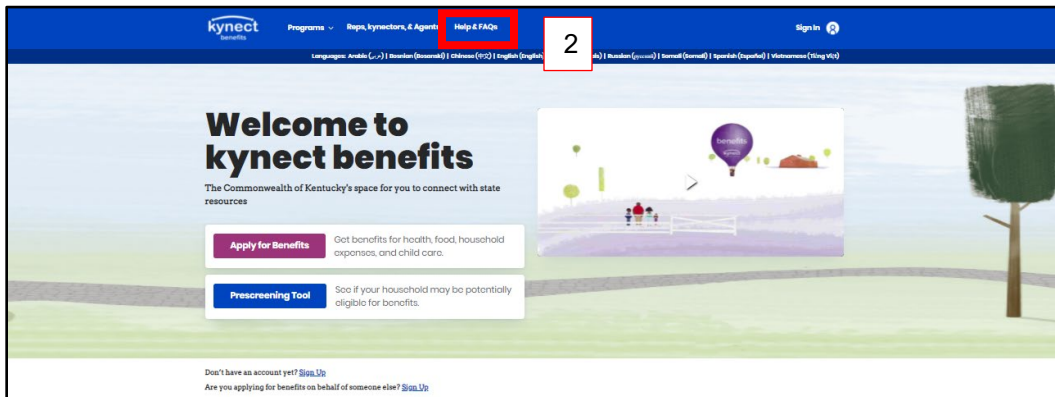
kynect benefits

Programs ⌄ Reps, kynectors, & Agents Help & FAQs

2

Sign In

Languages: Arabic (عربي) | Bosnian (Bosanski) | Chinese (中文) | English (English) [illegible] | Russian (русский) | Somali (Somali) | Spanish (Español) | Vietnamese (Tiếng Việt)

Welcome to kynect benefits

The Commonwealth of Kentucky's space for you to connect with state resources

Apply for Benefits

Get benefits for health, food, household expenses, and child care.

Prescreening Tool

See if your household may be potentially eligible for benefits.

benefits

Don't have an account yet? Sign Up

Are you applying for benefits on behalf of someone else? Sign Up